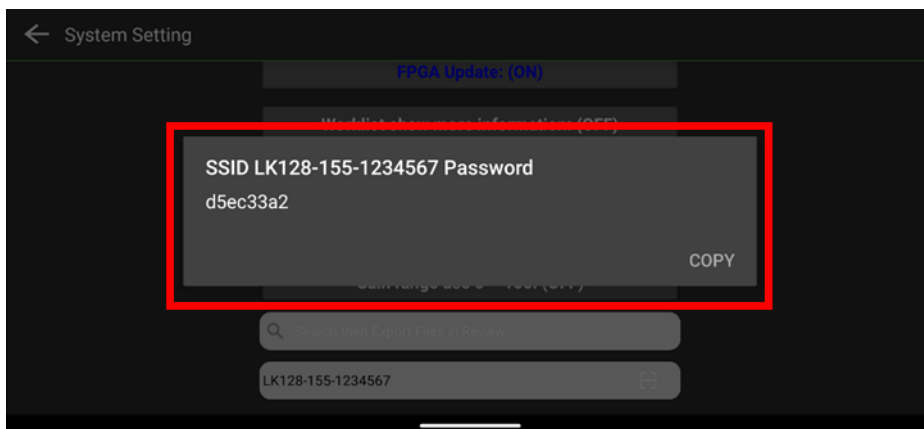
System Setting

FPGA Update: (ON)

Worklist show more information: (OFF)

SSID LK128-155-1234567 Password

d5ec33a2

COPY

Gain range 0 ~ 100: (OFF)

Search then Export Files in Review

LK128-155-1234567